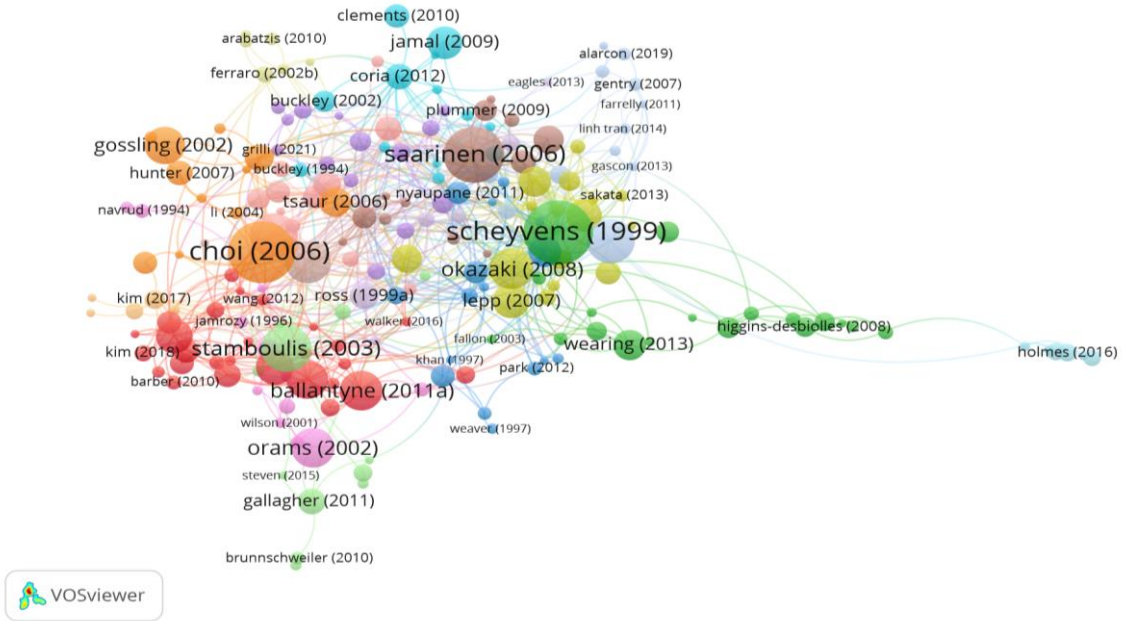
clements (2010)
arabatzis (2010)
jamal (2009)
alarcon (2019)
ferraro (2002b)
coria (2012)
eagles (2013)
gentry (2007)
buckley (2002)
plummer (2009)
farrelly (2011)
linh tran (2014)
gossling (2002)
saarinen (2006)
grilli (2021)
gascon (2013)
hunter (2007)
buckley (1994)
nyaupane (2011)
sakata (2013)
navrud (1994)
li (2004)
tsaur (2006)
scheyvens (1999)
choi (2006)
okazaki (2008)
kim (2017)
wang (2012)
ross (1999a)
lepp (2007)
jamrozy (1996)
walker (2016)
higgins-desbiolles (2008)
fallon (2003)
kim (2018)
stamboulis (2003)
wearing (2013)
holmes (2016)
khan (1997)
park (2012)
barber (2010)
ballantyne (2011a)
wilson (2001)
weaver (1997)
orams (2002)
steven (2015)
gallagher (2011)
brunnschweiler (2010)
VOSviewer